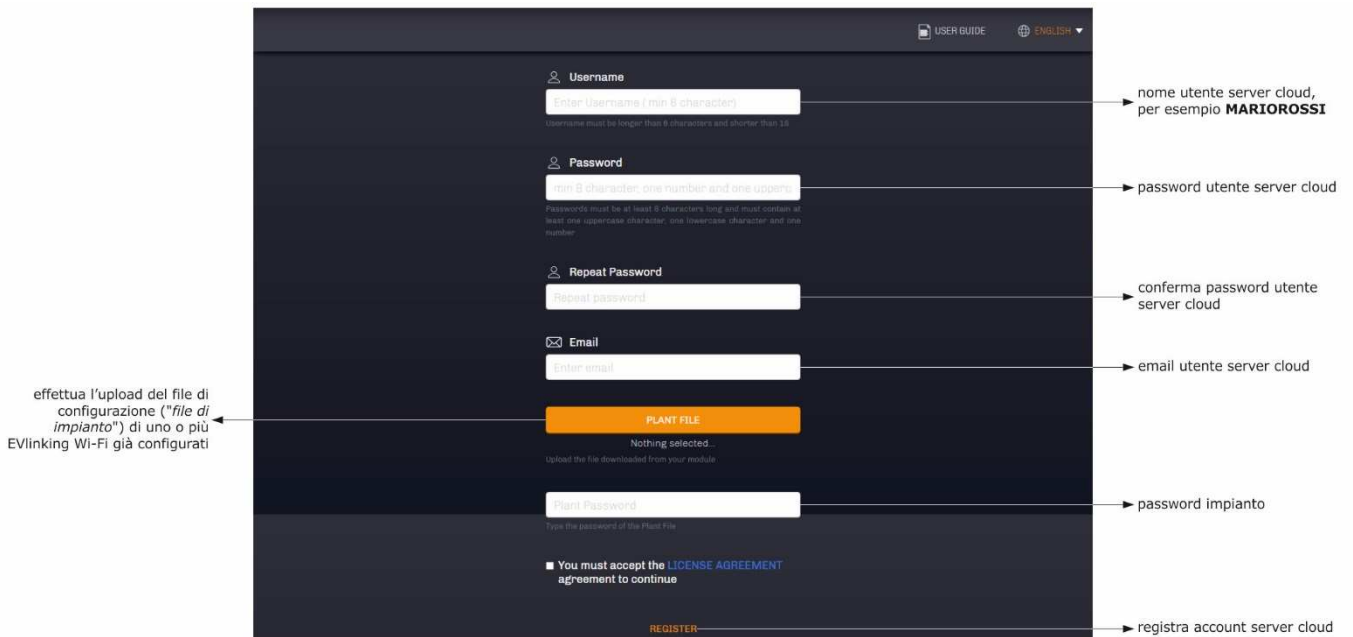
USER GUIDE ENGLISH

Username

Enter Username ( min 8 character)

Username must be longer than 8 characters and shorter than 16

nome utente server cloud, per esempio **MARIOROSSI**

Password

min 8 character, one number and one uppercase

Passwords must be at least 8 characters long and must contain at least one uppercase character, one lowercase character and one number

password utente server cloud

Repeat Password

Repeat password

conferma password utente server cloud

Email

Enter email

email utente server cloud

effettua l'upload del file di configurazione ("*file di impianto*") di uno o più EVlinking Wi-Fi già configurati

PLANT FILE

Nothing selected...

Upload the file downloaded from your module

Plant Password

Type the password of the Plant File

password impianto

You must accept the LICENSE AGREEMENT agreement to continue

REGISTER

registra account server cloud